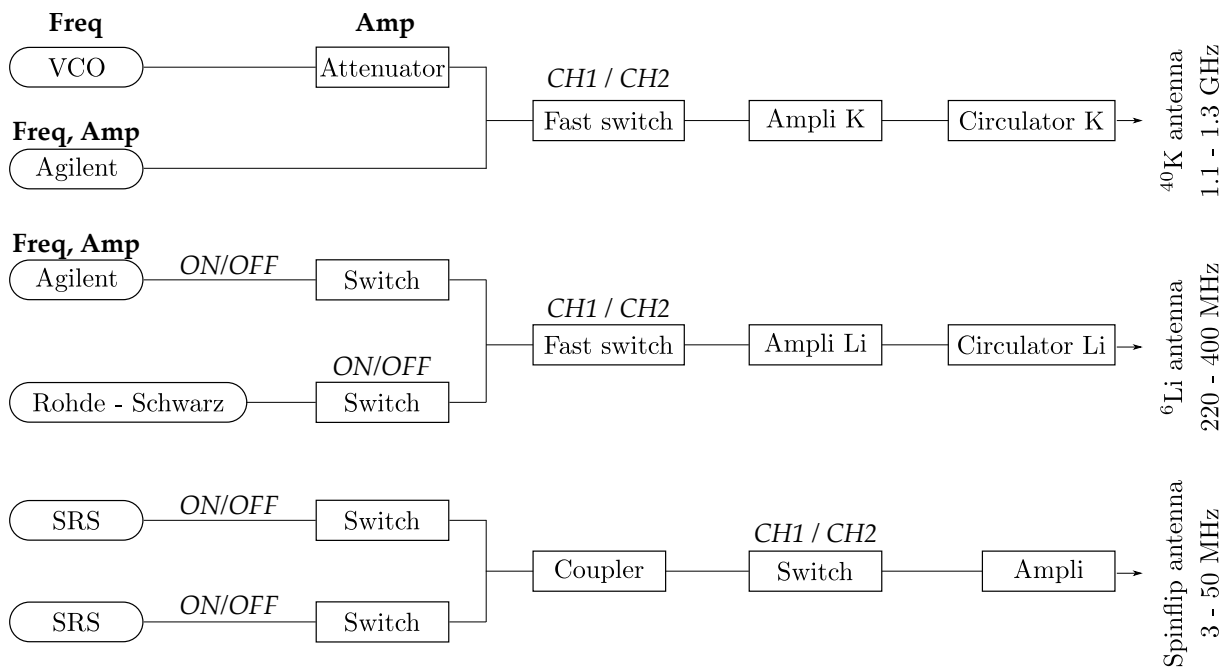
Freq

Amp

VCO

Attenuator

CH1 / CH2

Freq, Amp

Fast switch

Ampli K

Circulator K

Agilent

$^{40}$K antenna
1.1 - 1.3 GHz

Freq, Amp

Agilent

ON/OFF

Switch

CH1 / CH2

Fast switch

Ampli Li

Circulator Li

ON/OFF

Rohde - Schwarz

Switch

$^{6}$Li antenna
220 - 400 MHz

SRS

ON/OFF

Switch

CH1 / CH2

Coupler

Switch

Ampli

SRS

ON/OFF

Switch

Spinflip antenna
3 - 50 MHz